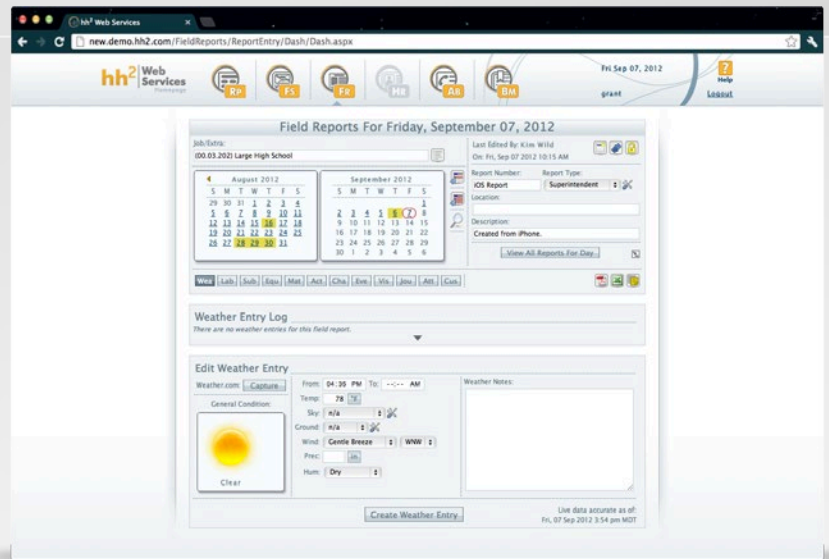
hh² Web Services

new.demo.hh2.com/FieldReports/ReportEntry/Dash/Dash.aspx

hh² Web Services

RP FS FR HR AB BM

Fri Sep 07, 2012

grant

Help

Logout

Field Reports For Friday, September 07, 2012

Job/Extra:

(00.03.202) Large High School

Last Edited By: Kim Wild

On: Fri, Sep 07 2012 10:15 AM

| August 2012 | | | | | | |
|---|---|---|---|---|---|---|
| S | M | T | W | T | F | S |
| 29 | 30 | 31 | 1 | 2 | 3 | 4 |
| 5 | 6 | 7 | 8 | 9 | 10 | 11 |
| 12 | 13 | 14 | 15 | 16 | 17 | 18 |
| 19 | 20 | 21 | 22 | 23 | 24 | 25 |
| 26 | 27 | 28 | 29 | 30 | 31 | |

| September 2012 | | | | | | |
|---|---|---|---|---|---|---|
| S | M | T | W | T | F | S |
| | | | | | | 1 |
| 2 | 3 | 4 | 5 | 6 | 7 | 8 |
| 9 | 10 | 11 | 12 | 13 | 14 | 15 |
| 16 | 17 | 18 | 19 | 20 | 21 | 22 |
| 23 | 24 | 25 | 26 | 27 | 28 | 29 |
| 30 | 1 | 2 | 3 | 4 | 5 | 6 |

Report Number: iOS Report

Report Type: Superintendent

Location:

Description: Created from iPhone.

View All Reports For Day

Wea Lab Sub Equ Mat Act Cha Eve Vis Jou Att Cus

Weather Entry Log

There are no weather entries for this field report.

Edit Weather Entry

Weather.com: Capture

General Condition:

Clear

From: 04:36 PM To: --:-- AM

Temp: 78 °F

Sky: n/a

Ground: n/a

Wind: Gentle Breeze WNW

Prec: in

Hum: Dry

Weather Notes:

Create Weather Entry

Live data accurate as of: Fri, 07 Sep 2012 3:54 pm MDT